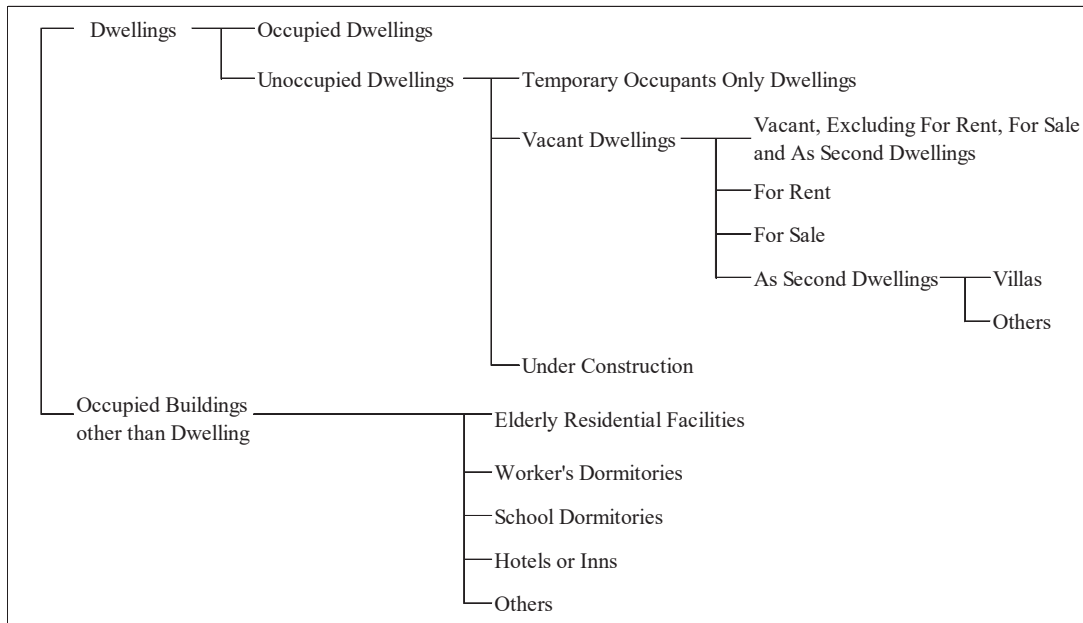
Dwellings
Occupied Dwellings
Unoccupied Dwellings
Temporary Occupants Only Dwellings
Vacant Dwellings
Vacant, Excluding For Rent, For Sale and As Second Dwellings
For Rent
For Sale
As Second Dwellings
Villas
Others
Under Construction
Occupied Buildings other than Dwelling
Elderly Residential Facilities
Worker's Dormitories
School Dormitories
Hotels or Inns
Others